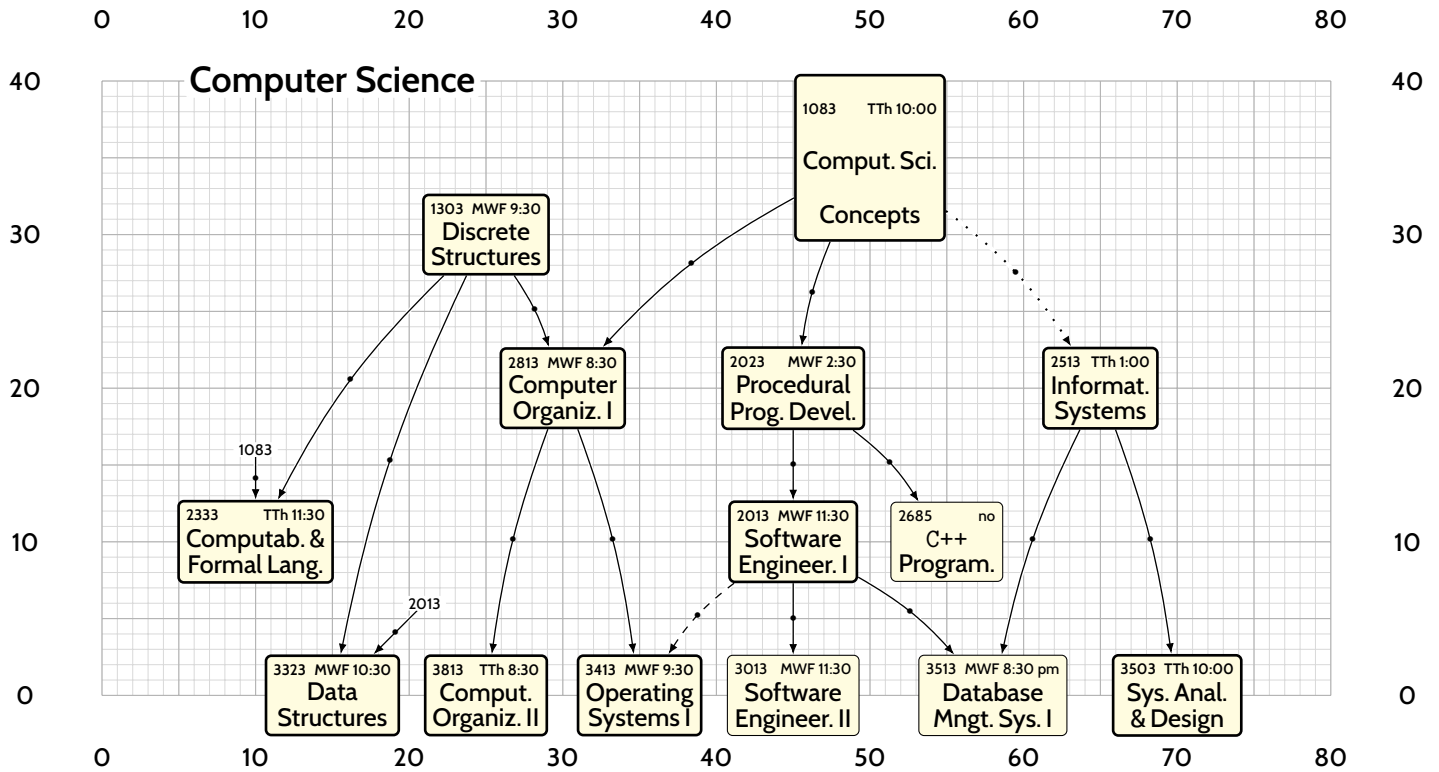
0 10 20 30 40 50 60 70 80

40 30 20 10 0

Computer Science

1083 TTh 10:00
Comput. Sci.
Concepts

1303 MWF 9:30
Discrete
Structures

2813 MWF 8:30
Computer
Organiz. I

2023 MWF 2:30
Procedural
Prog. Devel.

2513 TTh 1:00
Informat.
Systems

1083

2333 TTh 11:30
Computab. &
Formal Lang.

2013 MWF 11:30
Software
Engineer. I

2685 no
C++
Program.

2013

3323 MWF 10:30
Data
Structures

3813 TTh 8:30
Comput.
Organiz. II

3413 MWF 9:30
Operating
Systems I

3013 MWF 11:30
Software
Engineer. II

3513 MWF 8:30 pm
Database
Mngt. Sys. I

3503 TTh 10:00
Sys. Anal.
& Design

40 30 20 10 0

0 10 20 30 40 50 60 70 80